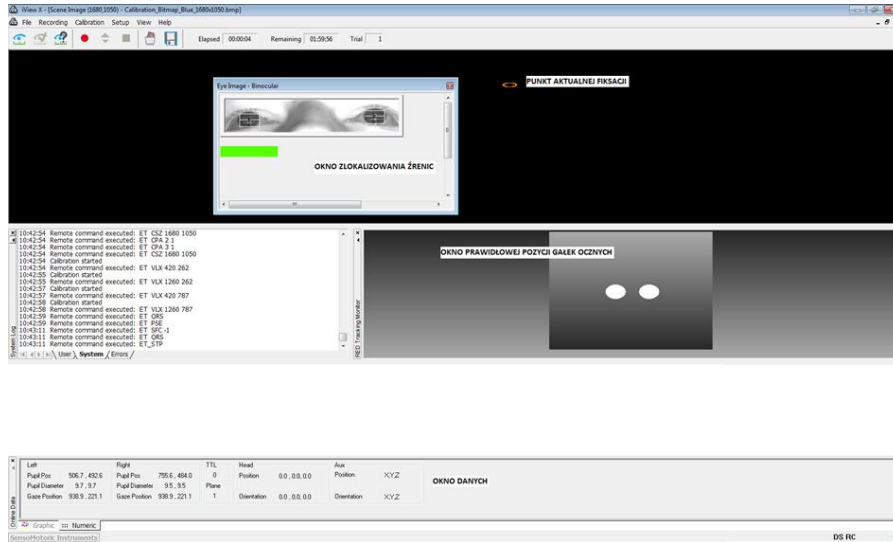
iView X - [Scene Image (1680,1050) - Calibration_Bitmap_Blue_1680x1050.bmp]

File Recording Calibration Setup View Help

Elapsed 00:00:04 Remaining 01:59:56 Trial 1

Eye Image - Binocular

OKNO ZLOKALIZOWANIA ŹRENIC

PUNKT AKTUALNEJ FIKSACJI

10:42:54 Remote command executed: ET_CSZ 1680 1050
10:42:54 Remote command executed: ET_CPA 2 1
10:42:54 Remote command executed: ET_CPA 3 1
10:42:54 Remote command executed: ET_CSZ 1680 1050
10:42:54 Calibration started
10:42:54 Remote command executed: ET_VLX 420 262
10:42:55 Calibration started
10:42:55 Remote command executed: ET_VLX 1260 262
10:42:57 Calibration started
10:42:57 Remote command executed: ET_VLX 420 787
10:42:58 Calibration started
10:42:58 Remote command executed: ET_VLX 1260 787
10:42:59 Remote command executed: ET_ORS
10:42:59 Remote command executed: ET_PSE
10:43:11 Remote command executed: ET_SFC -1
10:43:11 Remote command executed: ET_ORS
10:43:11 Remote command executed: ET_STP

System Log User System Errors

RED Tracking Monitor

OKNO PRAWIDŁOWEJ POZYCJI GAŁEK OCZNYCH

| Left | | Right | | TTL | Head | | Aux | |
|---|---|---|---|---|---|---|---|---|
| Pupil Pos | 506.7 , 492.6 | Pupil Pos | 755.6 , 484.0 | 0 | Position | 0.0 , 0.0, 0.0 | Position | XYZ |
| Pupil Diameter | 9.7 , 9.7 | Pupil Diameter | 9.5 , 9.5 | Plane | | | | |
| Gaze Position | 938.9 , 221.1 | Gaze Position | 938.9 , 221.1 | 1 | Orientation | 0.0 , 0.0, 0.0 | Orientation | XYZ |

OKNO DANYCH

Online Data

Graphic Numeric

SensoMotoric Instruments

DS RC